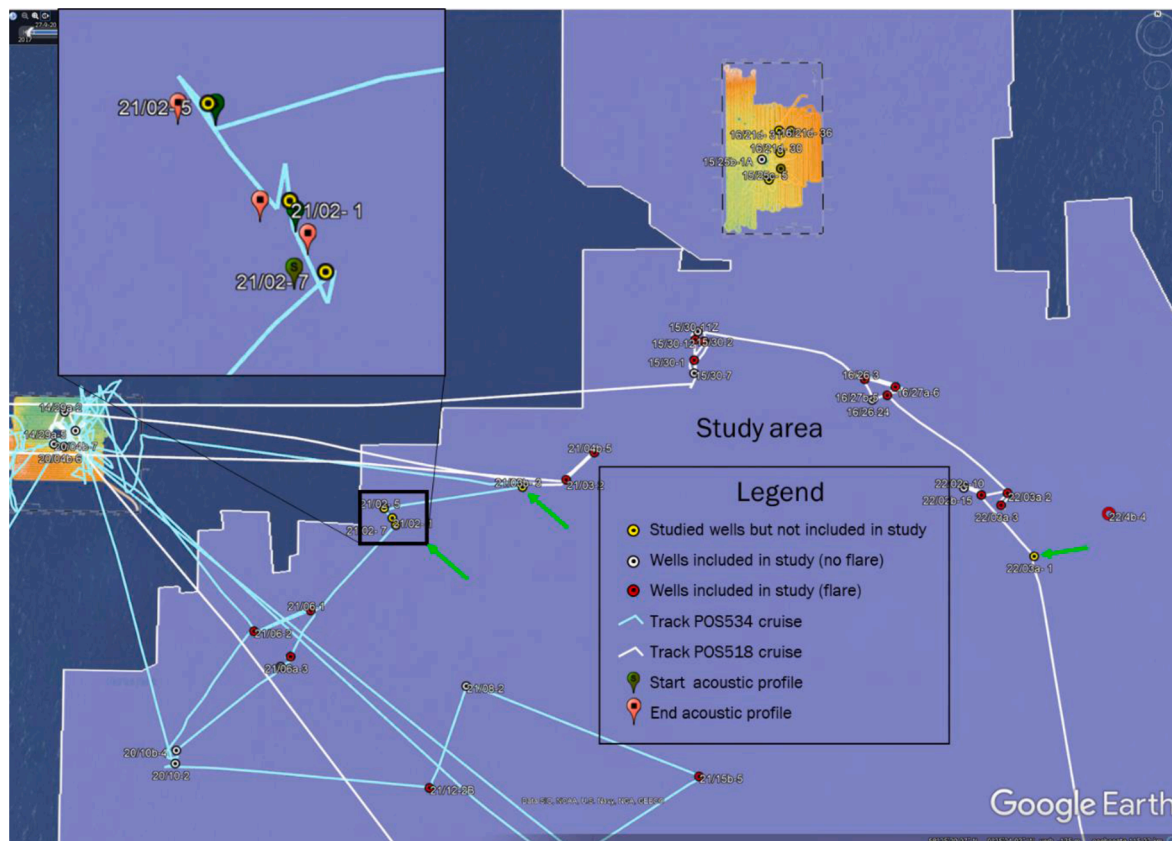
21/02- 5
21/02- 1
21/02- 7

16/21d- 31
16/21c- 36
16/21d- 30
15/25b-1A
15/25b- 8

15/30-11Z
15/30-12
15/30-2
15/30-1
15/30-7

16/26-3
16/27a-6
16/27a-
16/26-24

Study area

14/20-
14/20-5
20/04b-7
20/04b-6

21/04b-5
21/03-
21/03-2

21/02-5
21/02-7
21/02-1

22/02b-10
22/02b-15
22/03a-2
22/03a-3
22/4b-4
22/03a- 1

Legend
Studied wells but not included in study
Wells included in study (no flare)
Wells included in study (flare)
Track POS534 cruise
Track POS518 cruise
Start acoustic profile
End acoustic profile

21/06-1
21/06-2
21/06a-3
21/08-2
20/10b-4
20/10-2
21/12-8B
21/15b-5

Google Earth